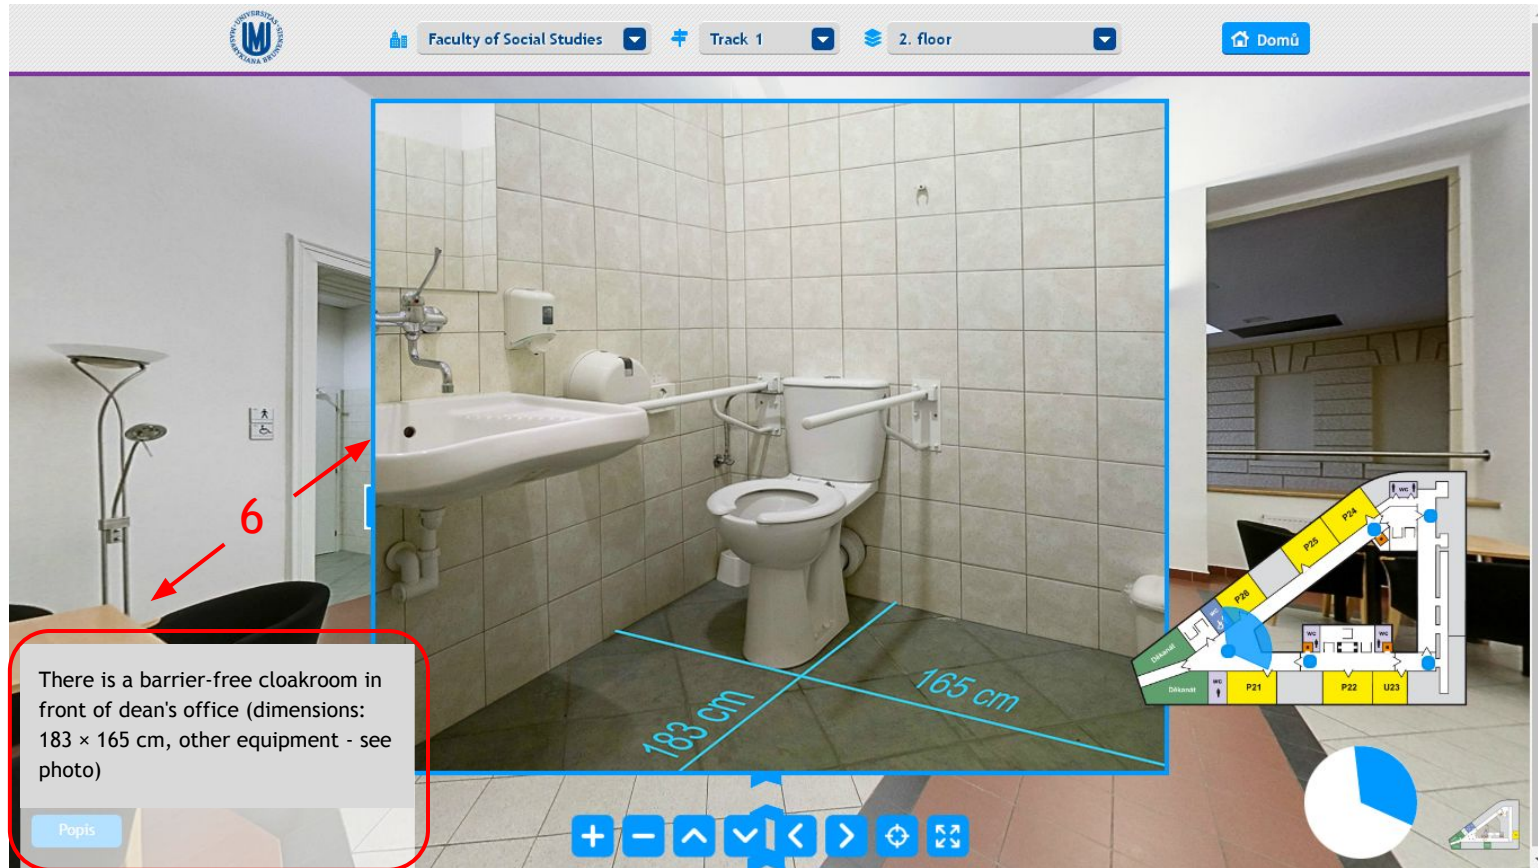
Faculty of Social Studies
Track 1
2. floor
Domů

183 cm
165 cm

6

There is a barrier-free cloakroom in front of dean's office (dimensions: 183 × 165 cm, other equipment - see photo)

Popis

P24
P25
P26
WC
WC
WC
Děkanát
Děkanát
WC
P21
P22
U23